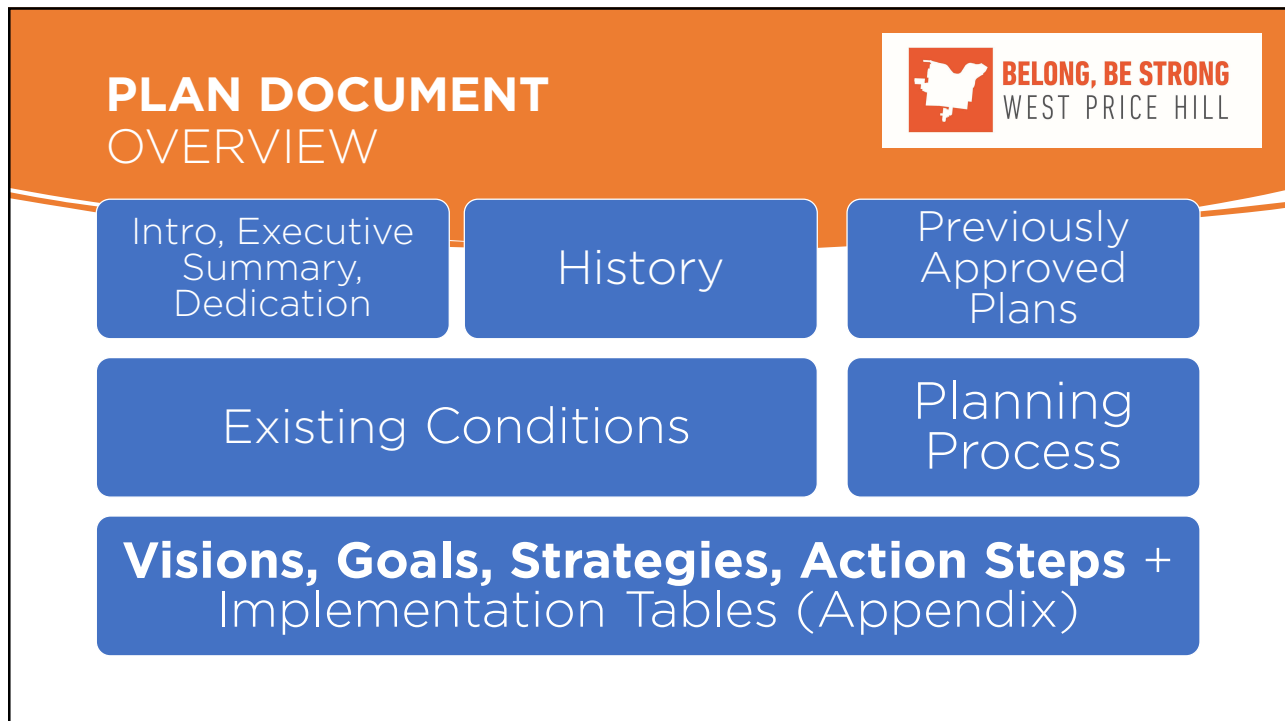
PLAN DOCUMENT
OVERVIEW

BELONG, BE STRONG
WEST PRICE HILL

Intro, Executive Summary, Dedication

History

Previously Approved Plans

Existing Conditions

Planning Process

Visions, Goals, Strategies, Action Steps + Implementation Tables (Appendix)